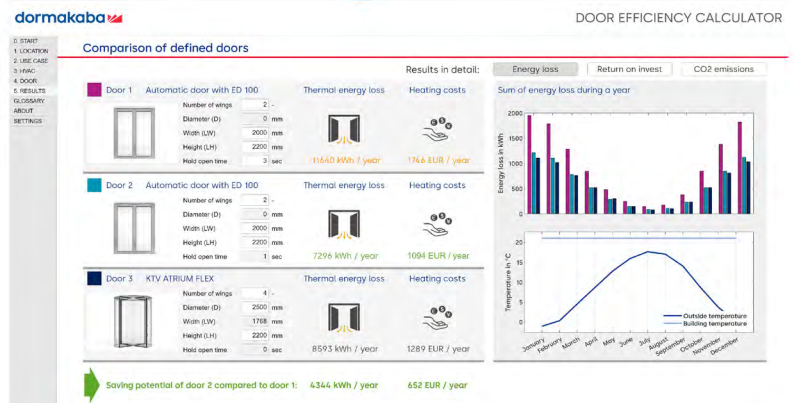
dormakaba

DOOR EFFICIENCY CALCULATOR

0. START
1. LOCATION
2. USE CASE
3. HVAC
4. DOOR
5. RESULTS
GLOSSARY
ABOUT
SETTINGS

Comparison of defined doors

Results in detail: Energy loss | Return on invest | CO2 emissions

Door 1 Automatic door with ED 100

Number of wings 2 -
Diameter (D) 0 mm
Width (LW) 2000 mm
Height (LH) 2200 mm
Hold open time 3 sec

Thermal energy loss
11640 kWh / year

Heating costs
1746 EUR / year

Door 2 Automatic door with ED 100

Number of wings 2 -
Diameter (D) 0 mm
Width (LW) 2000 mm
Height (LH) 2200 mm
Hold open time 1 sec

Thermal energy loss
7296 kWh / year

Heating costs
1094 EUR / year

Door 3 KTV ATRIUM FLEX

Number of wings 4 -
Diameter (D) 2500 mm
Width (LW) 1768 mm
Height (LH) 2200 mm
Hold open time 0 sec

Thermal energy loss
8593 kWh / year

Heating costs
1289 EUR / year

Saving potential of door 2 compared to door 1: 4344 kWh / year 652 EUR / year

Sum of energy loss during a year

Energy loss in kWh
2000
1500
1000
500
0

Temperature in °C
20
15
10
5
0

Outside temperature
Building temperature

January February March April May June July August September October November December